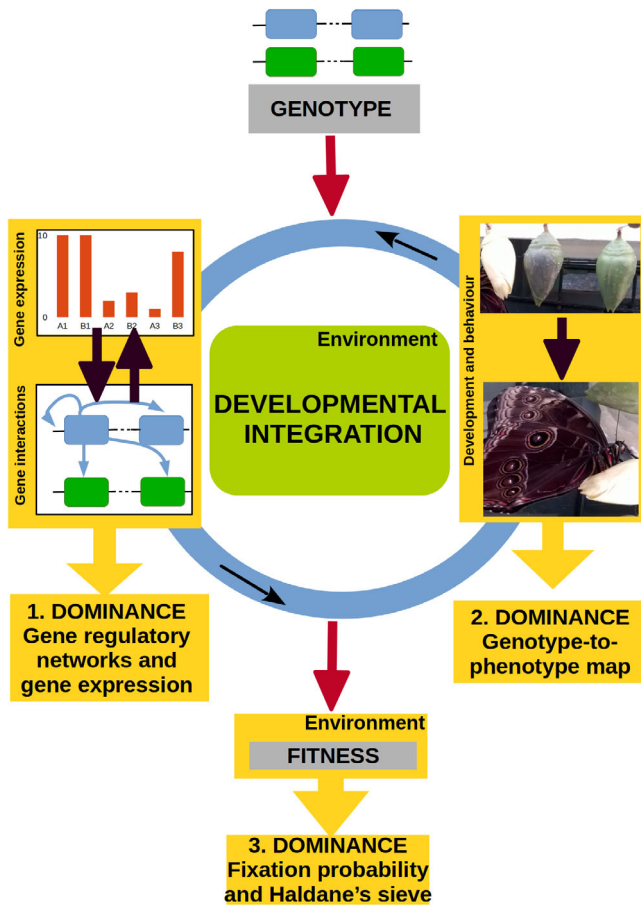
GENOTYPE

Gene expression

10

0

A1 B1 A2 B2 A3 B3

Gene interactions

Environment

DEVELOPMENTAL INTEGRATION

Development and behaviour

1. DOMINANCE Gene regulatory networks and gene expression

2. DOMINANCE Genotype-to-phenotype map

Environment

FITNESS

3. DOMINANCE Fixation probability and Haldane's sieve